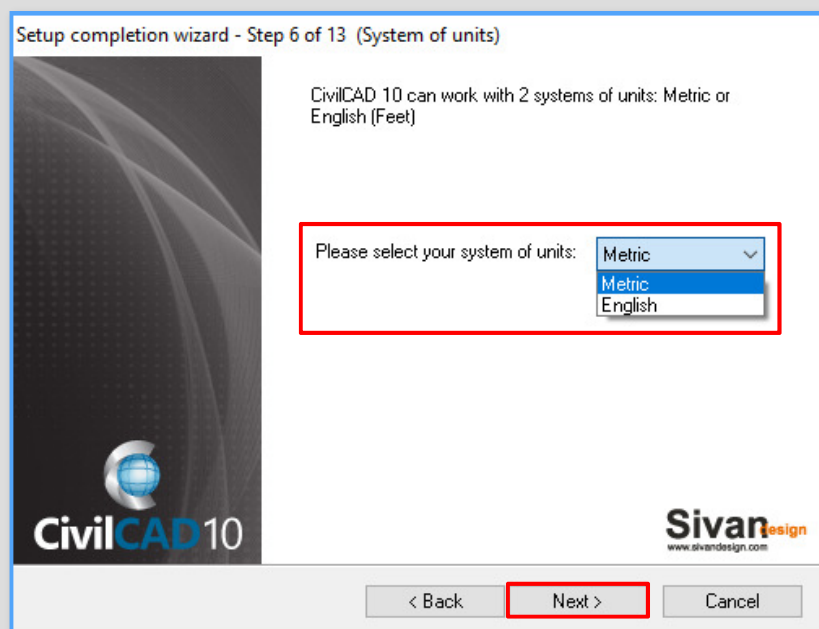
Setup completion wizard - Step 6 of 13 (System of units)

CivilCAD 10 can work with 2 systems of units: Metric or English (Feet)

Please select your system of units: Metric

Metric
English

CivilCAD10

Sivan Design
www.sivandesign.com

< Back
Next >
Cancel